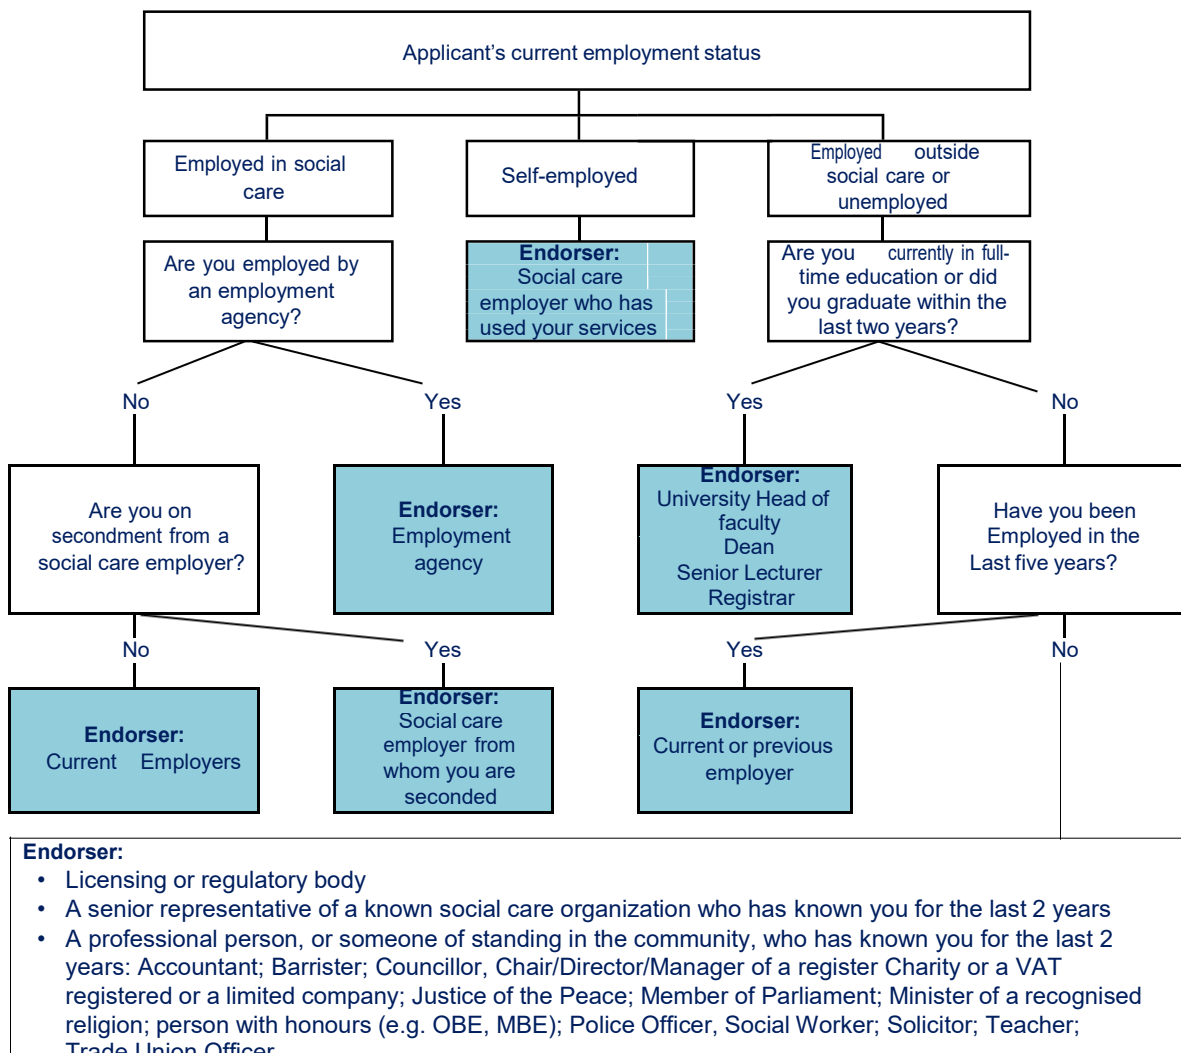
Applicant's current employment status

Employed in social care

Self-employed

Employed outside social care or unemployed

Are you employed by an employment agency?

**Endorser:** Social care employer who has used your services

Are you currently in full-time education or did you graduate within the last two years?

No

Yes

Yes

No

Are you on secondment from a social care employer?

**Endorser:** Employment agency

**Endorser:** University Head of faculty Dean Senior Lecturer Registrar

Have you been Employed in the Last five years?

No

Yes

Yes

No

**Endorser:** Current Employers

**Endorser:** Social care employer from whom you are seconded

**Endorser:** Current or previous employer

**Endorser:**
• Licensing or regulatory body
• A senior representative of a known social care organization who has known you for the last 2 years
• A professional person, or someone of standing in the community, who has known you for the last 2 years: Accountant; Barrister; Councillor, Chair/Director/Manager of a register Charity or a VAT registered or a limited company; Justice of the Peace; Member of Parliament; Minister of a recognised religion; person with honours (e.g. OBE, MBE); Police Officer, Social Worker; Solicitor; Teacher; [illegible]